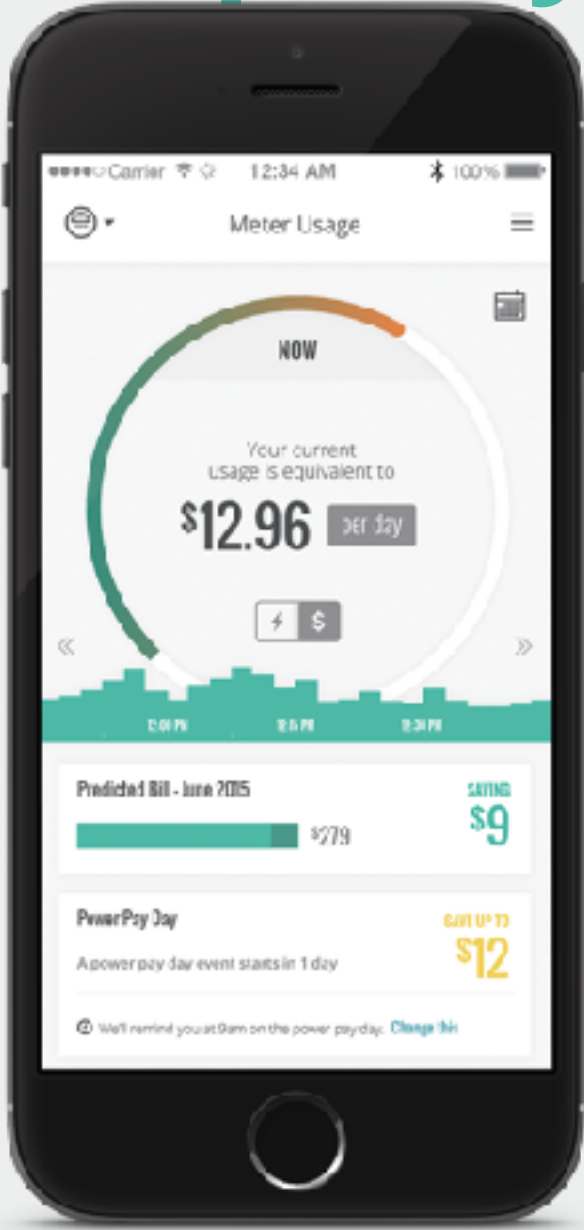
●●●●○ Carrier 12:34 AM 100%

Meter Usage

NOW

Your current usage is equivalent to

$12.96 per day

$

«

»

12:00 PM 12:15 PM 12:30 PM

Predicted Bill - June 2015

$279

SAVING

$9

PowerPay Day

A power pay day event starts in 1 day

SAVE UP TO

$12

We'll remind you at 9am on the power pay day. Change this